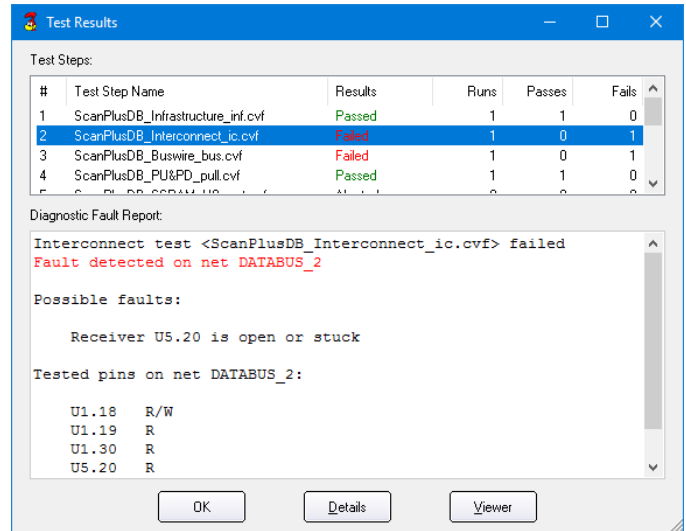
Test Results

Test Steps:

| # | Test Step Name | Results | Runs | Passes | Fails |
|---|---|---|---|---|---|
| 1 | ScanPlusDB_Infrastructure_inf.cvf | Passed | 1 | 1 | 0 |
| 2 | ScanPlusDB_Interconnect_ic.cvf | Failed | 1 | 0 | 1 |
| 3 | ScanPlusDB_Buswire_bus.cvf | Failed | 1 | 0 | 1 |
| 4 | ScanPlusDB_PU&PD_pull.cvf | Passed | 1 | 1 | 0 |
| 5 | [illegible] | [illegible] | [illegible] | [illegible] | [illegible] |

Diagnostic Fault Report:

Interconnect test <ScanPlusDB_Interconnect_ic.cvf> failed
Fault detected on net DATABUS_2

Possible faults:

Receiver U5.20 is open or stuck

Tested pins on net DATABUS_2:

U1.18 R/W
U1.19 R
U1.30 R
U5.20 R

OK
Details
Viewer